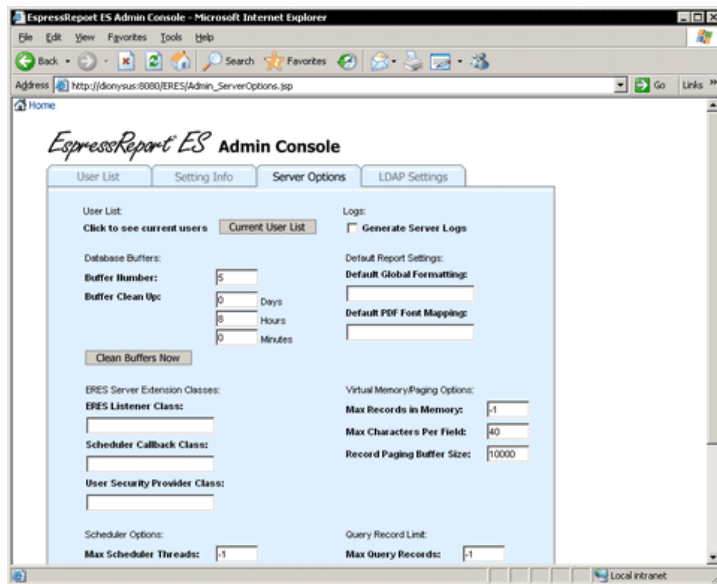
EspressReport ES Admin Console - Microsoft Internet Explorer

File Edit View Favorites Tools Help

Back Search Favorites

Address http://dionysus:8080/ERES/Admin_ServerOptions.jsp Go Links

Home

EspressReport ES Admin Console

User List | Setting Info | Server Options | LDAP Settings

User List:
Click to see current users [Current User List]

Logs:
Generate Server Logs

Database Buffers:
Buffer Number: 5
Buffer Clean Up: 0 Days
8 Hours
0 Minutes

[Clean Buffers Now]

Default Report Settings:
Default Global Formatting:
Default PDF Font Mapping:

ERES Server Extension Classes:
ERES Listener Class:
Scheduler Callback Class:
User Security Provider Class:

Virtual Memory/Paging Options:
Max Records in Memory: -1
Max Characters Per Field: 40
Record Paging Buffer Size: 10000

Scheduler Options:
Max Scheduler Threads: -1

Query Record Limit:
Max Query Records: -1

Local intranet